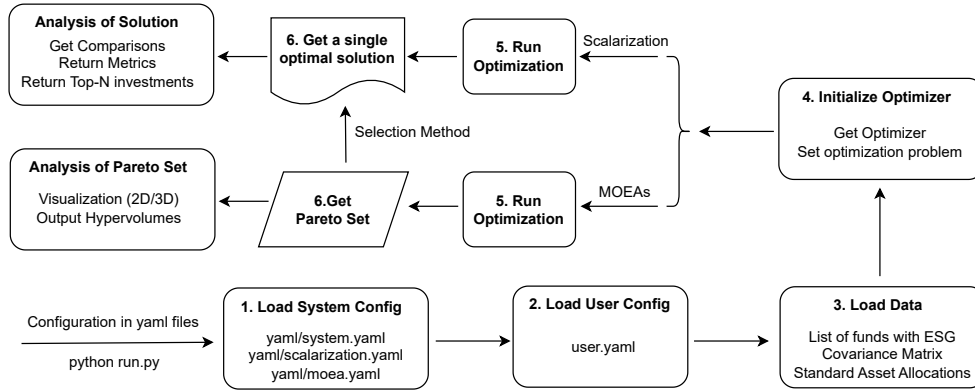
Configuration in yaml files

python run.py

1. Load System Config

yaml/system.yaml
yaml/scalarization.yaml
yaml/moea.yaml

2. Load User Config

user.yaml

3. Load Data

List of funds with ESG
Covariance Matrix
Standard Asset Allocations

4. Initialize Optimizer

Get Optimizer
Set optimization problem

Scalarization

MOEAs

5. Run Optimization

5. Run Optimization

6. Get a single optimal solution

Selection Method

6.Get Pareto Set

Analysis of Solution

Get Comparisons
Return Metrics
Return Top-N investments

Analysis of Pareto Set

Visualization (2D/3D)
Output Hypervolumes